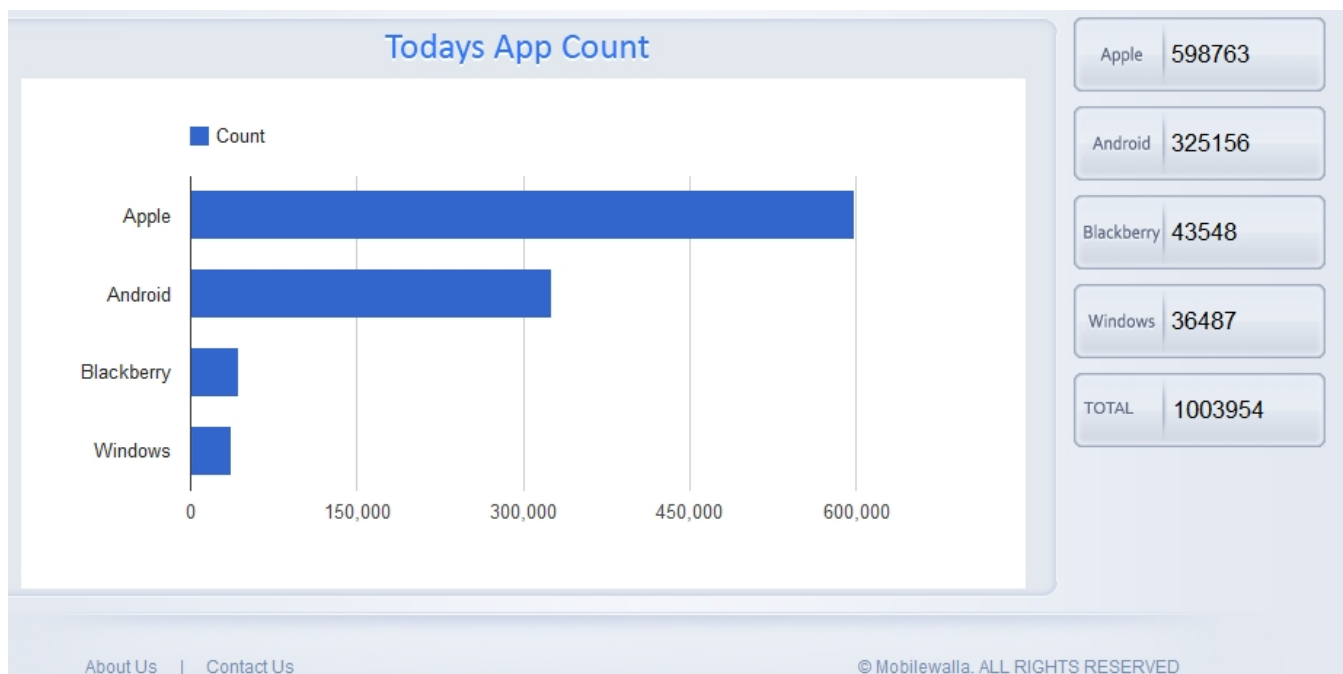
Todays App Count

Count

Apple
Android
Blackberry
Windows

0 150,000 300,000 450,000 600,000

| Apple | 598763 |
|---|---|
| Android | 325156 |
| Blackberry | 43548 |
| Windows | 36487 |
| TOTAL | 1003954 |

About Us | Contact Us

© Mobilewalla. ALL RIGHTS RESERVED